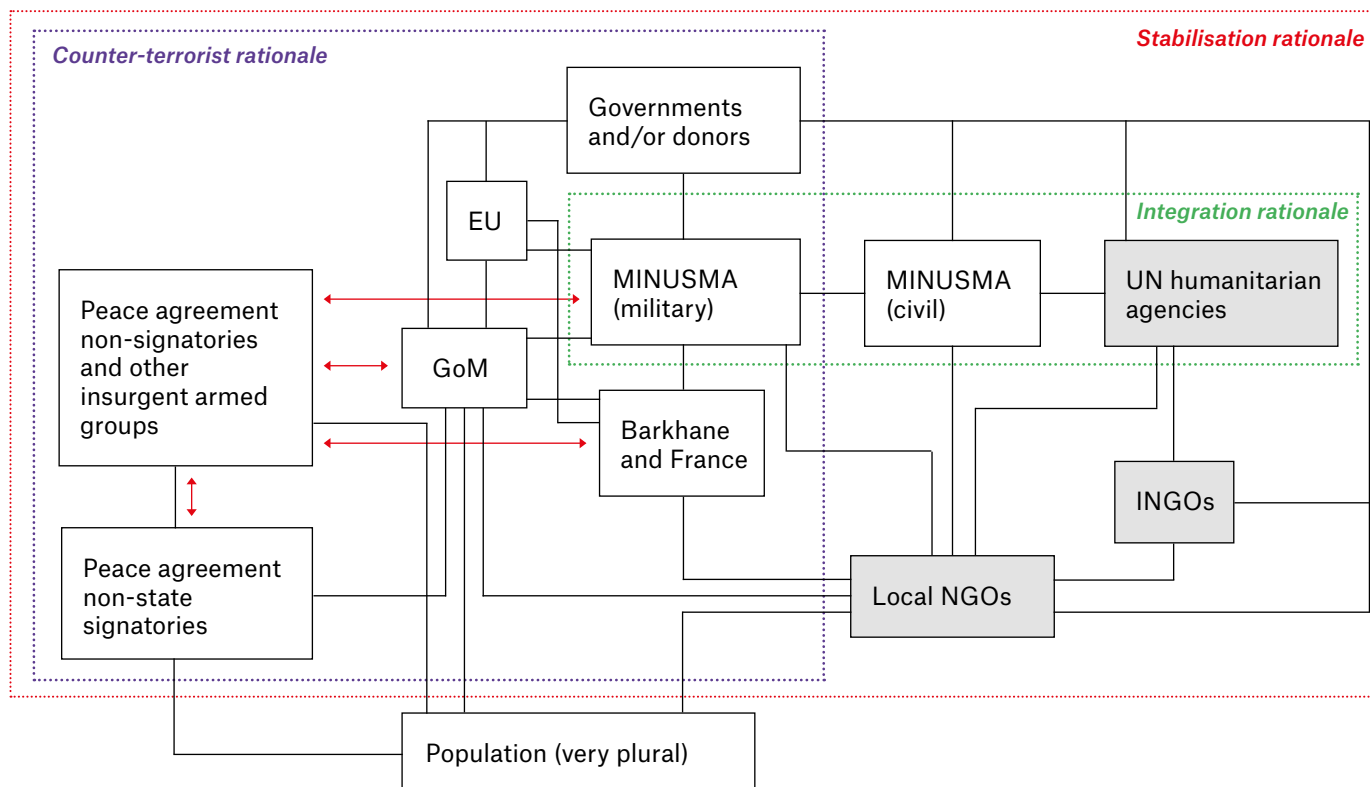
Counter-terrorist rationale

Stabilisation rationale

Governments and/or donors

EU

Integration rationale

MINUSMA (military)

MINUSMA (civil)

UN humanitarian agencies

Peace agreement non-signatories and other insurgent armed groups

GoM

Barkhane and France

INGOs

Peace agreement non-state signatories

Local NGOs

Population (very plural)